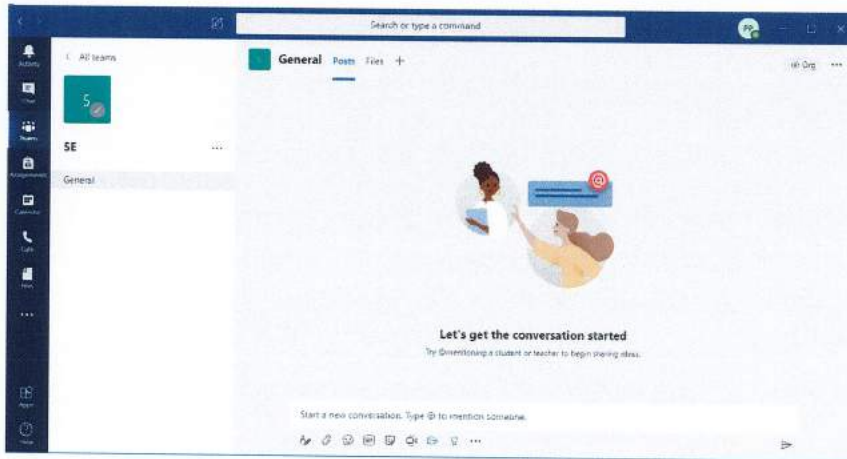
Search or type a command

PP

Activity
Chat
Teams
Assignments
Calendar
Calls
Files
...
Apps
Help

< All teams

S

SE ...

General

General Posts Files +

Org ...

Let's get the conversation started

Try @mentioning a student or teacher to begin sharing ideas.

Start a new conversation. Type @ to mention someone.

...